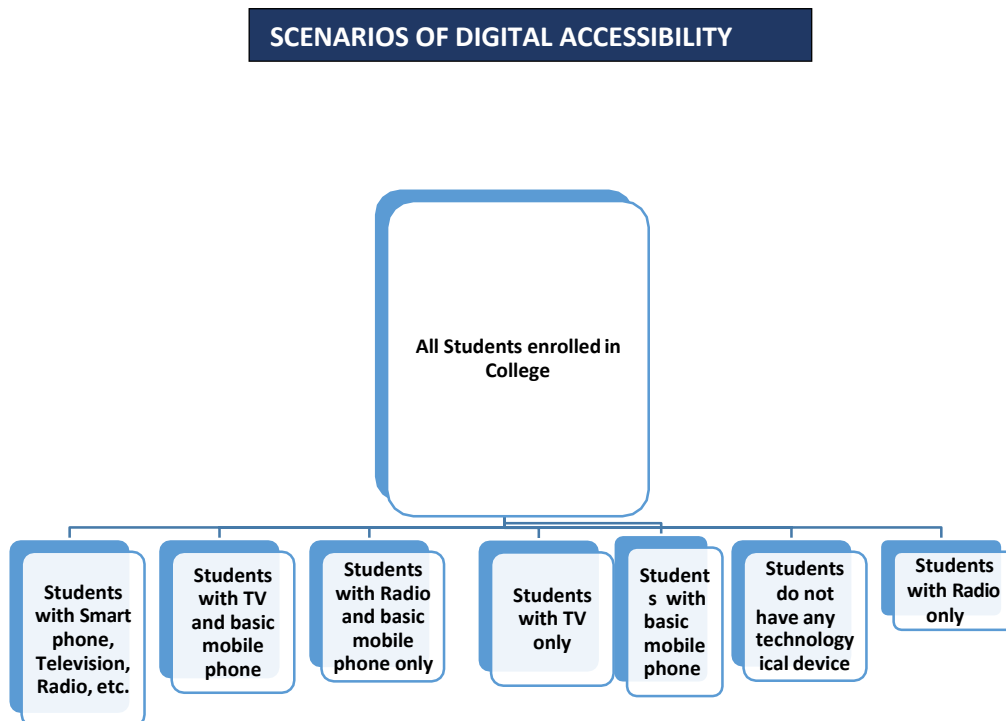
SCENARIOS OF DIGITAL ACCESSIBILITY

All Students enrolled in College

Students with Smart phone, Television, Radio, etc.

Students with TV and basic mobile phone

Students with Radio and basic mobile phone only

Students with TV only

Student s with basic mobile phone

Students do not have any technology ical device

Students with Radio only